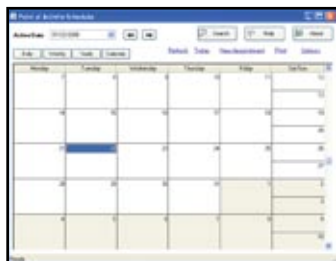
Point of Activity Scheduler

Active Date 01/12/2006

Search Help About

Daily Weekly Yearly Calendar

Refresh Today New Appointment Print Options

| Monday | Tuesday | Wednesday | Thursday | Friday | Sat/Sun |
|---|---|---|---|---|---|
| 7 | 8 | 9 | 10 | 11 | 12 |
| | | | | | 13 |
| 14 | 15 | 16 | 17 | 18 | 19 |
| | | | | | 20 |
| 21 | 22 | 23 | 24 | 25 | 26 |
| | | | | | 27 |
| 28 | 29 | 30 | 31 | 1 | 2 |
| | | | | | 3 |
| 4 | 5 | 6 | 7 | 8 | 9 |
| | | | | | 10 |

Ready